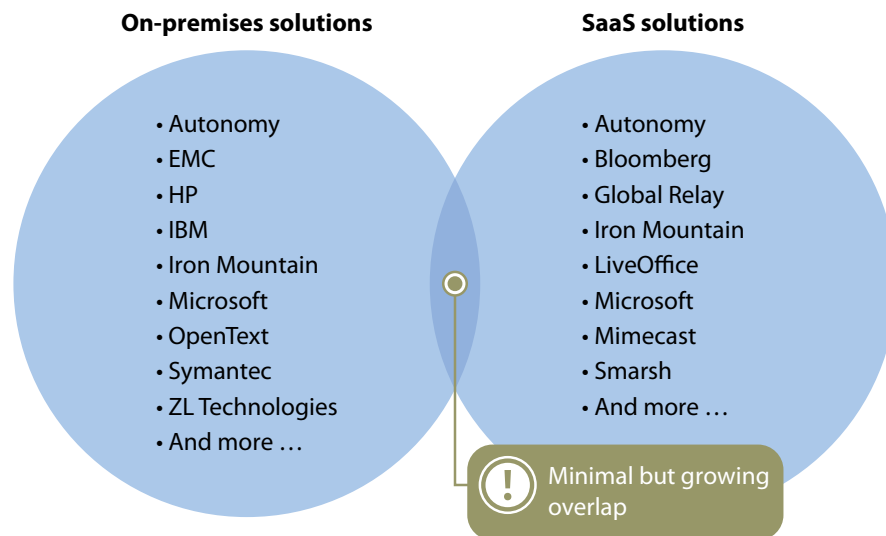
On-premises solutions

• Autonomy
• EMC
• HP
• IBM
• Iron Mountain
• Microsoft
• OpenText
• Symantec
• ZL Technologies
• And more …

SaaS solutions

• Autonomy
• Bloomberg
• Global Relay
• Iron Mountain
• LiveOffice
• Microsoft
• Mimecast
• Smarsh
• And more …

!

Minimal but growing overlap